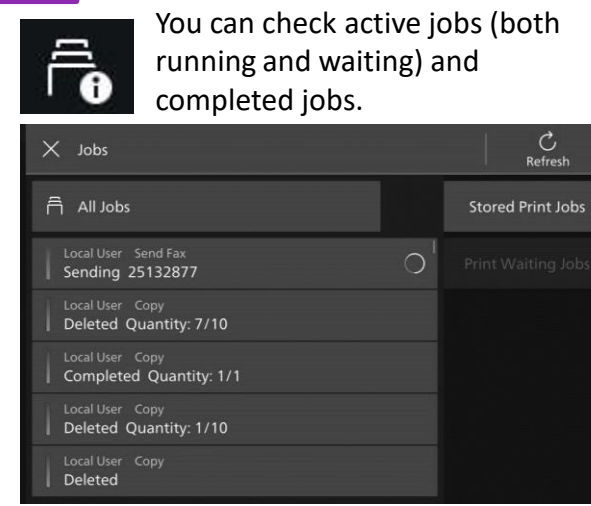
You can check active jobs (both running and waiting) and completed jobs.

× Jobs

Refresh

All Jobs

Stored Print Jobs

Print Waiting Jobs

Local User Send Fax
Sending 25132877

Local User Copy
Deleted Quantity: 7/10

Local User Copy
Completed Quantity: 1/1

Local User Copy
Deleted Quantity: 1/10

Local User Copy
Deleted